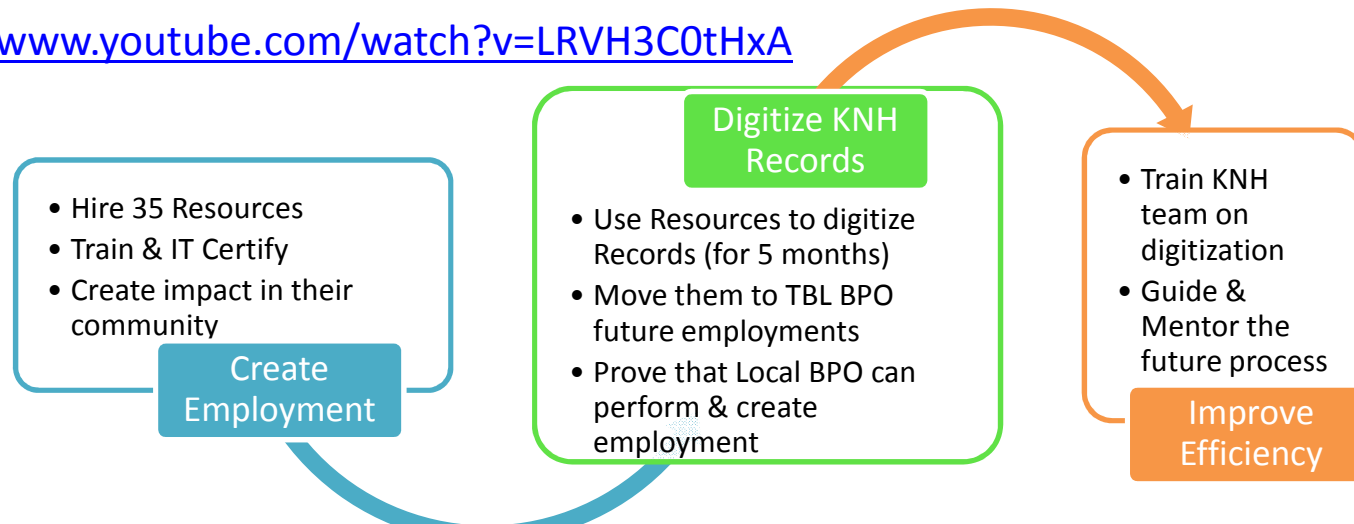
www.youtube.com/watch?v=LRVH3C0tHxA

• Hire 35 Resources
• Train & IT Certify
• Create impact in their community

Create Employment

Digitize KNH Records

• Use Resources to digitize Records (for 5 months)
• Move them to TBL BPO future employments
• Prove that Local BPO can perform & create employment

• Train KNH team on digitization
• Guide & Mentor the future process

Improve Efficiency